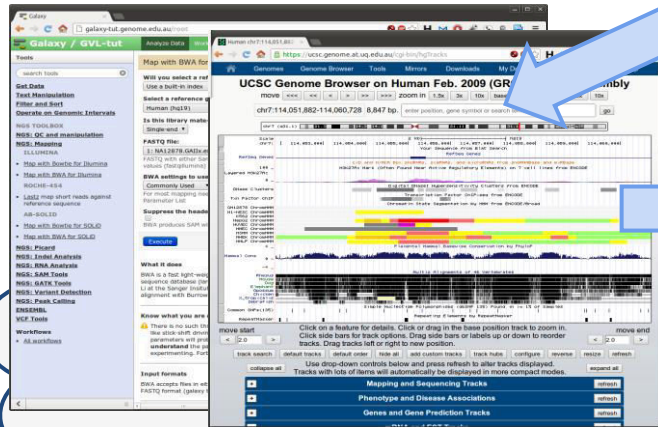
Galaxy
galaxy-tut.genome.edu.au/root
Galaxy / GVL-tut
Analyze Data
Tools
search tools
Get Data
Text Manipulation
Filter and Sort
Operate on Genomic Intervals
NGS TOOLBOX
NGS: QC and manipulation
NGS: Mapping
ILLUMINA
Map with Bowtie for Illumina
Map with BWA for Illumina
ROCHE-454
Lastz map short reads against reference sequence
AB-SOLID
Map with Bowtie for SOLiD
Map with BWA for SOLiD
NGS: Picard
NGS: Indel Analysis
NGS: RNA Analysis
NGS: SAM Tools
NGS: GATK Tools
NGS: Variant Detection
NGS: Peak Calling
ENSEMBL
VCF Tools
Workflows
All workflows
Map with BWA for
Will you select a ref
Use a built-in index
Select a reference g
Human (hg19)
Is this library mate-
Single-end
FASTQ file:
1: NA12878.GAIIx.m
FASTQ with either San values (fastqillumina)
BWA settings to use
Commonly Used
For most mapping nee Parameter List
Suppress the heade
BWA produces SAM wi
Execute
What it does
BWA is a fast light-weig sequence database (lar Li at the Sanger Institu alignment with Burrow
Know what you are d
There is no such thi like stick-shift driv paramaters will prob understand the pa experimenting. Fort
Input formats
BWA accepts files in eit FASTQ format (galaxy t
Human chr7:114,051,882
https://ucsc.genome.ut.uq.edu.au/cgi-bin/hgTracks
Genomes Genome Browser Tools Mirrors Downloads My Data
UCSC Genome Browser on Human Feb. 2009 (GR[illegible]mbly
move <<< << < > >> >>> zoom in 1.5x 3x 10x base zoom out 1.5x 3x 10x
chr7:114,051,882-114,060,728 8,847 bp. enter position, gene symbol or search terms go
move start < 2.0 >
Click on a feature for details. Click or drag in the base position track to zoom in. Click side bars for track options. Drag side bars or labels up or down to reorder tracks. Drag tracks left or right to new position.
move end < 2.0 >
track search default tracks default order hide all add custom tracks track hubs configure reverse resize refresh
collapse all
Use drop-down controls below and press refresh to alter tracks displayed. Tracks with lots of items will automatically be displayed in more compact modes.
expand all
Mapping and Sequencing Tracks refresh
Phenotype and Disease Associations refresh
Genes and Gene Prediction Tracks refresh